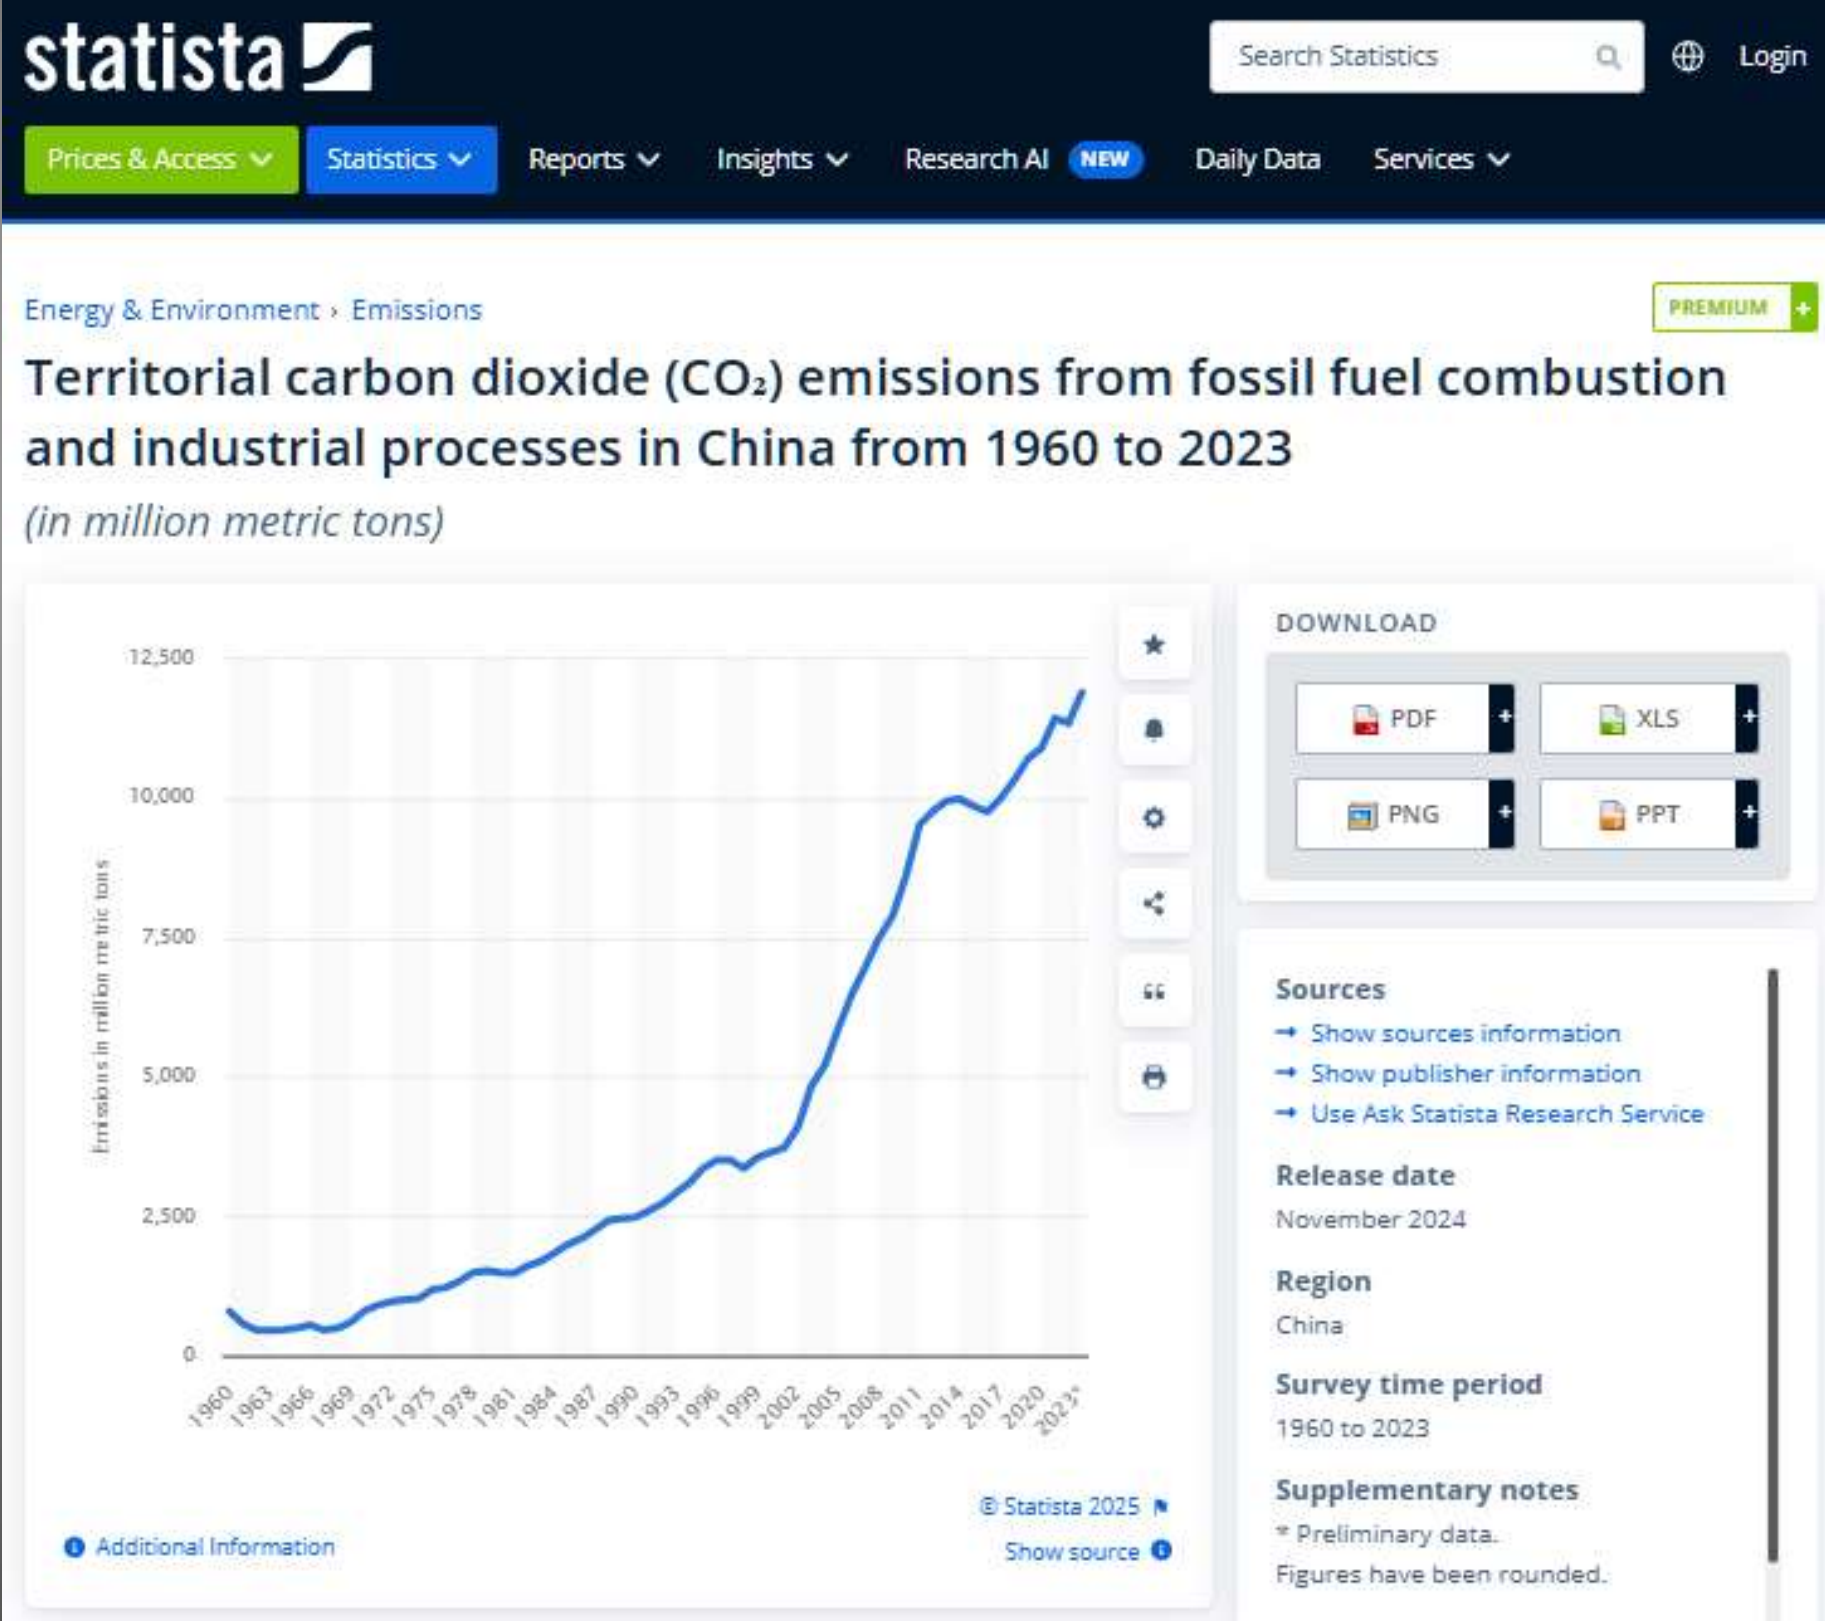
statista

Search Statistics

Login

Prices & Access

Statistics

Reports

Insights

Research AI NEW

Daily Data

Services

Energy & Environment › Emissions

PREMIUM +

Territorial carbon dioxide ($CO_2$) emissions from fossil fuel combustion and industrial processes in China from 1960 to 2023

(in million metric tons)

12,500
10,000
7,500
5,000
2,500
0

Emissions in million metric tons

1960 1963 1966 1969 1972 1975 1978 1981 1984 1987 1990 1993 1996 1999 2002 2005 2008 2011 2014 2017 2020 2023*

© Statista 2025

Additional Information

Show source

DOWNLOAD

PDF +
XLS +
PNG +
PPT +

Sources

→ Show sources information
→ Show publisher information
→ Use Ask Statista Research Service

Release date

November 2024

Region

China

Survey time period

1960 to 2023

Supplementary notes

* Preliminary data.
Figures have been rounded.